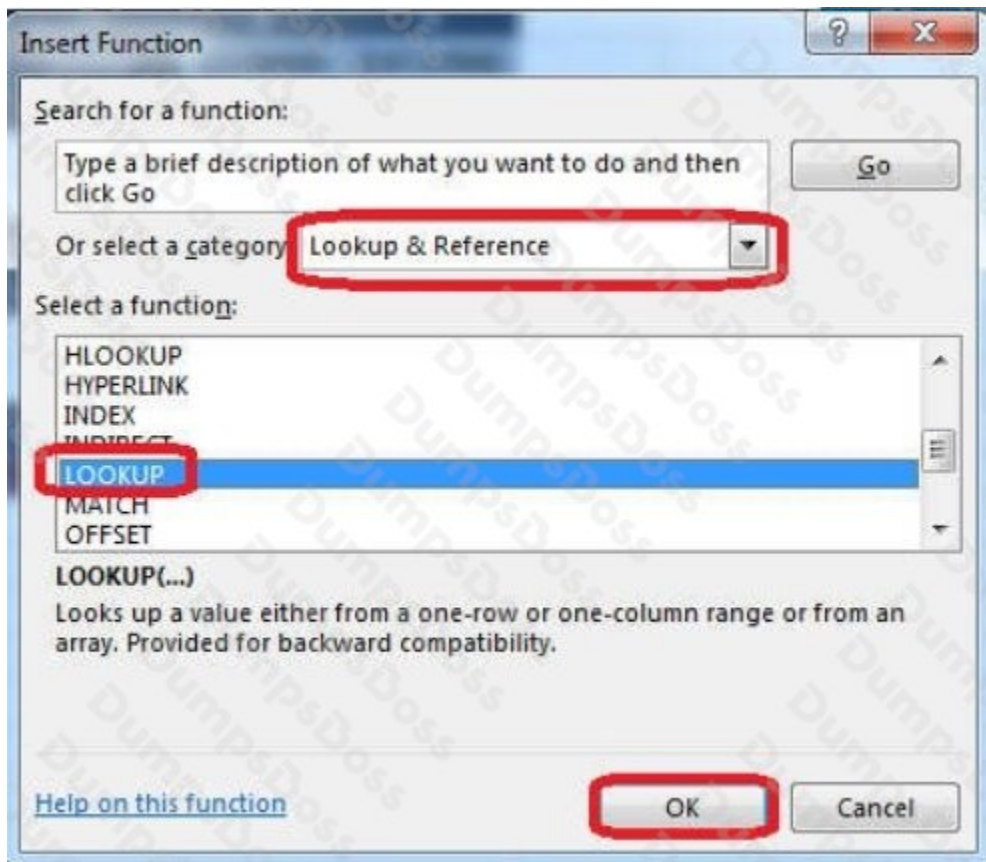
Insert Function

?

X

Search for a function:

Type a brief description of what you want to do and then click Go

Go

Or select a category: Lookup & Reference

Select a function:

HLOOKUP
HYPERLINK
INDEX
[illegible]
LOOKUP
MATCH
OFFSET

LOOKUP(...)

Looks up a value either from a one-row or one-column range or from an array. Provided for backward compatibility.

Help on this function

OK

Cancel

DumpsDoss